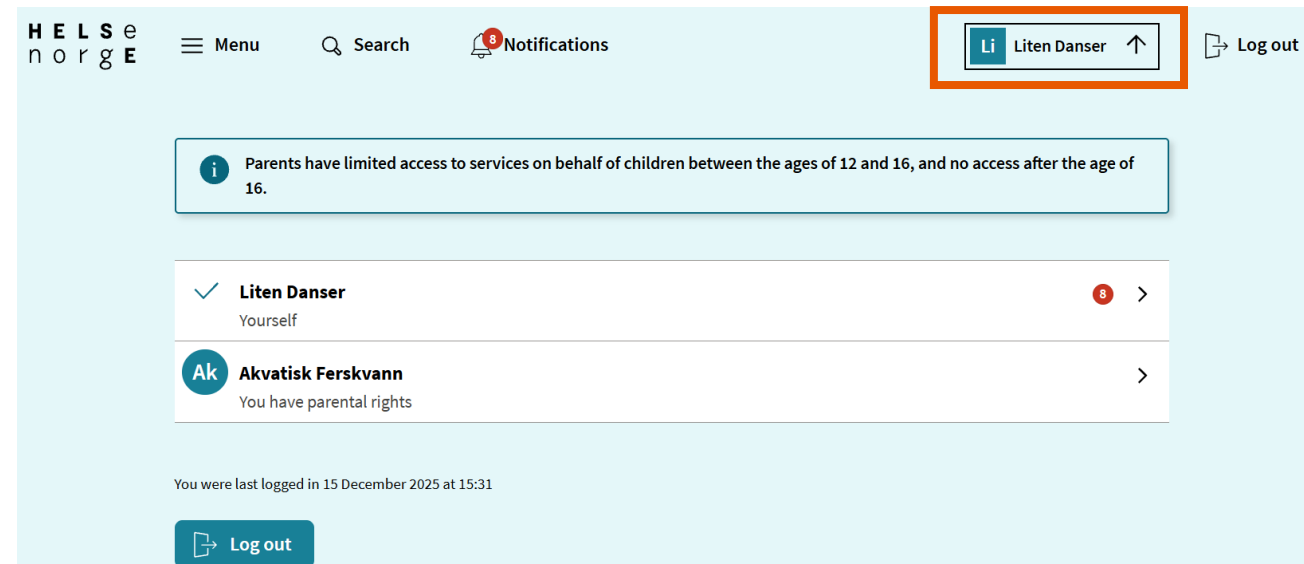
H E L S e
n o r g E

Menu Search 8 Notifications Li Liten Danser Log out

Parents have limited access to services on behalf of children between the ages of 12 and 16, and no access after the age of 16.

Liten Danser
Yourself
8

Ak Akvatisk Ferskvann
You have parental rights

You were last logged in 15 December 2025 at 15:31

Log out